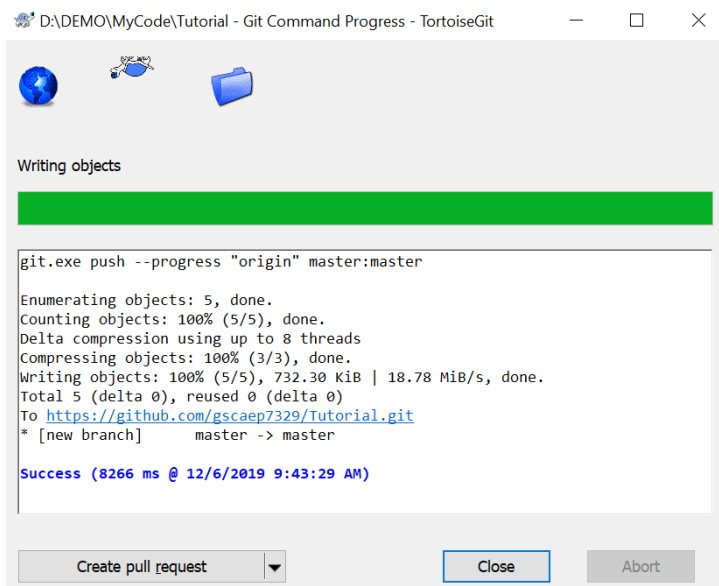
D:\DEMO\MyCode\Tutorial - Git Command Progress - TortoiseGit

Writing objects

git.exe push --progress "origin" master:master

Enumerating objects: 5, done.
Counting objects: 100% (5/5), done.
Delta compression using up to 8 threads
Compressing objects: 100% (3/3), done.
Writing objects: 100% (5/5), 732.30 KiB | 18.78 MiB/s, done.
Total 5 (delta 0), reused 0 (delta 0)
To https://github.com/gscaep7329/Tutorial.git
* [new branch]      master -> master

Success (8266 ms @ 12/6/2019 9:43:29 AM)

Create pull request

Close

Abort